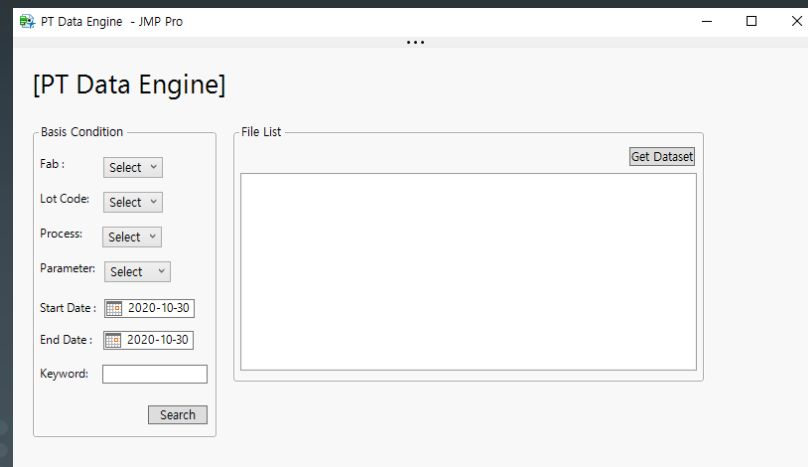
PT Data Engine - JMP Pro

[PT Data Engine]

Basis Condition

Fab : Select

Lot Code: Select

Process: Select

Parameter: Select

Start Date : 2020-10-30

End Date : 2020-10-30

Keyword:

Search

File List

Get Dataset